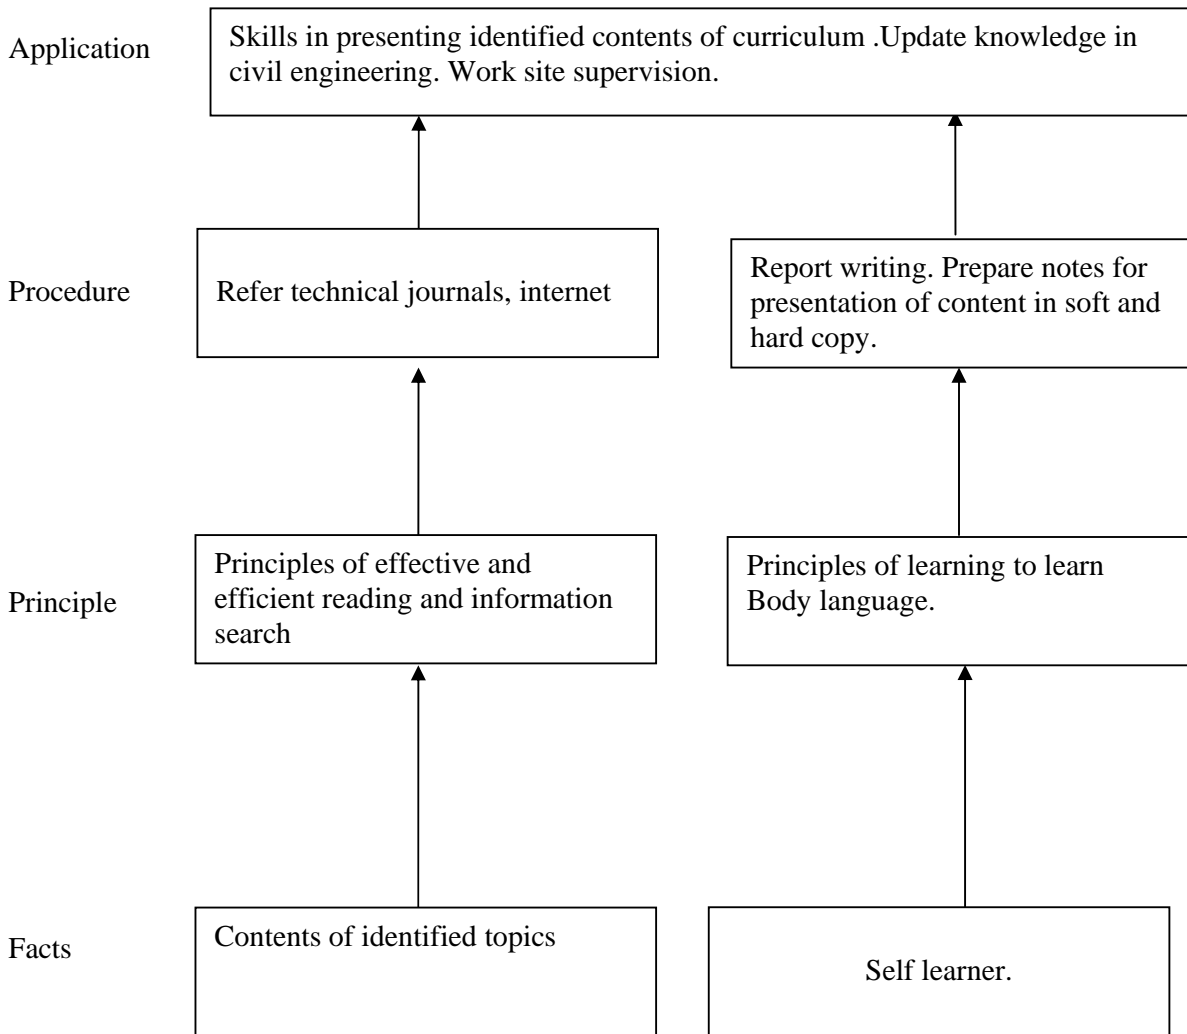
Application

Skills in presenting identified contents of curriculum .Update knowledge in civil engineering. Work site supervision.

Procedure

Refer technical journals, internet

Report writing. Prepare notes for presentation of content in soft and hard copy.

Principle

Principles of effective and efficient reading and information search

Principles of learning to learn Body language.

Facts

Contents of identified topics

Self learner.